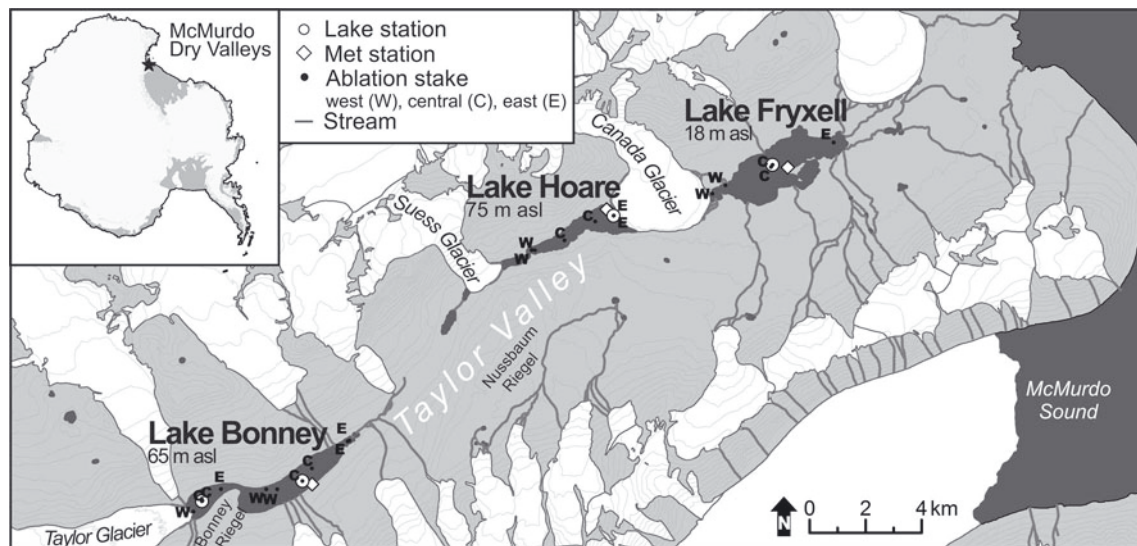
McMurdo Dry Valleys

○ Lake station
◇ Met station
• Ablation stake
west (W), central (C), east (E)
— Stream

Lake Fryxell
18 m asl

Canada Glacier

Lake Hoare
75 m asl

Suess Glacier

Taylor Valley

Nussbaum Riegel

Lake Bonney
65 m asl

Taylor Glacier

Bonney Riegel

McMurdo Sound

N
0 2 4 km

E C C W W E C W W E E C W W E E C C W W E C W